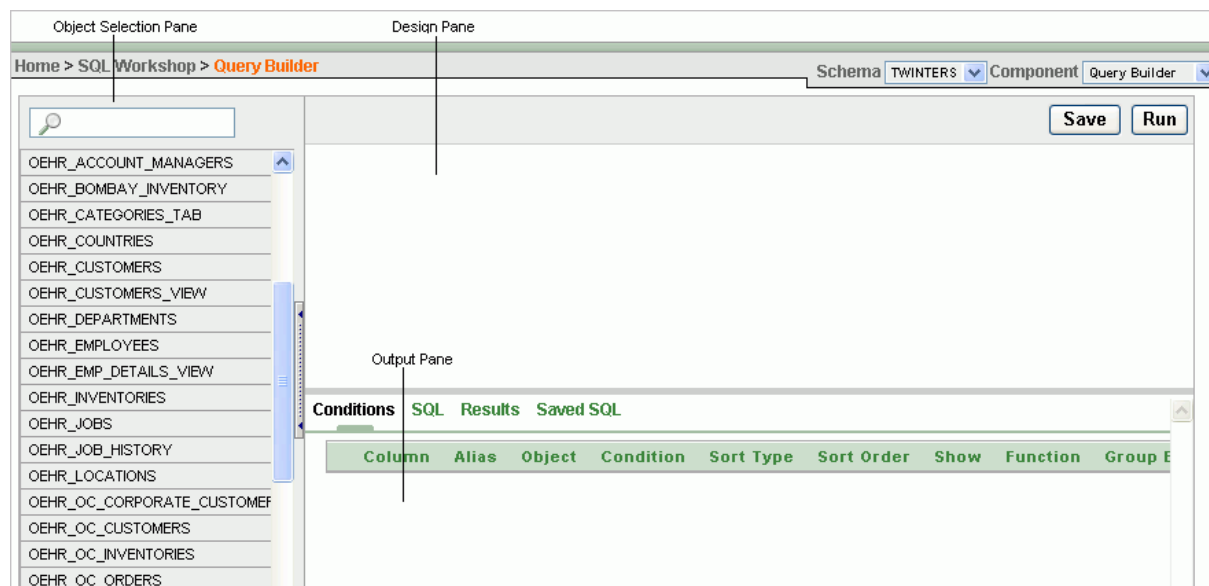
Object Selection Pane

Design Pane

Home > SQL Workshop > Query Builder

Schema TWINTERS Component Query Builder

Save Run

OEHR_ACCOUNT_MANAGERS
OEHR_BOMBAY_INVENTORY
OEHR_CATEGORIES_TAB
OEHR_COUNTRIES
OEHR_CUSTOMERS
OEHR_CUSTOMERS_VIEW
OEHR_DEPARTMENTS
OEHR_EMPLOYEES
OEHR_EMP_DETAILS_VIEW
OEHR_INVENTORIES
OEHR_JOBS
OEHR_JOB_HISTORY
OEHR_LOCATIONS
OEHR_OC_CORPORATE_CUSTOMEF
OEHR_OC_CUSTOMERS
OEHR_OC_INVENTORIES
OEHR_OC_ORDERS

Output Pane

Conditions SQL Results Saved SQL

| Column | Alias | Object | Condition | Sort Type | Sort Order | Show | Function | Group E |
|---|---|---|---|---|---|---|---|---|